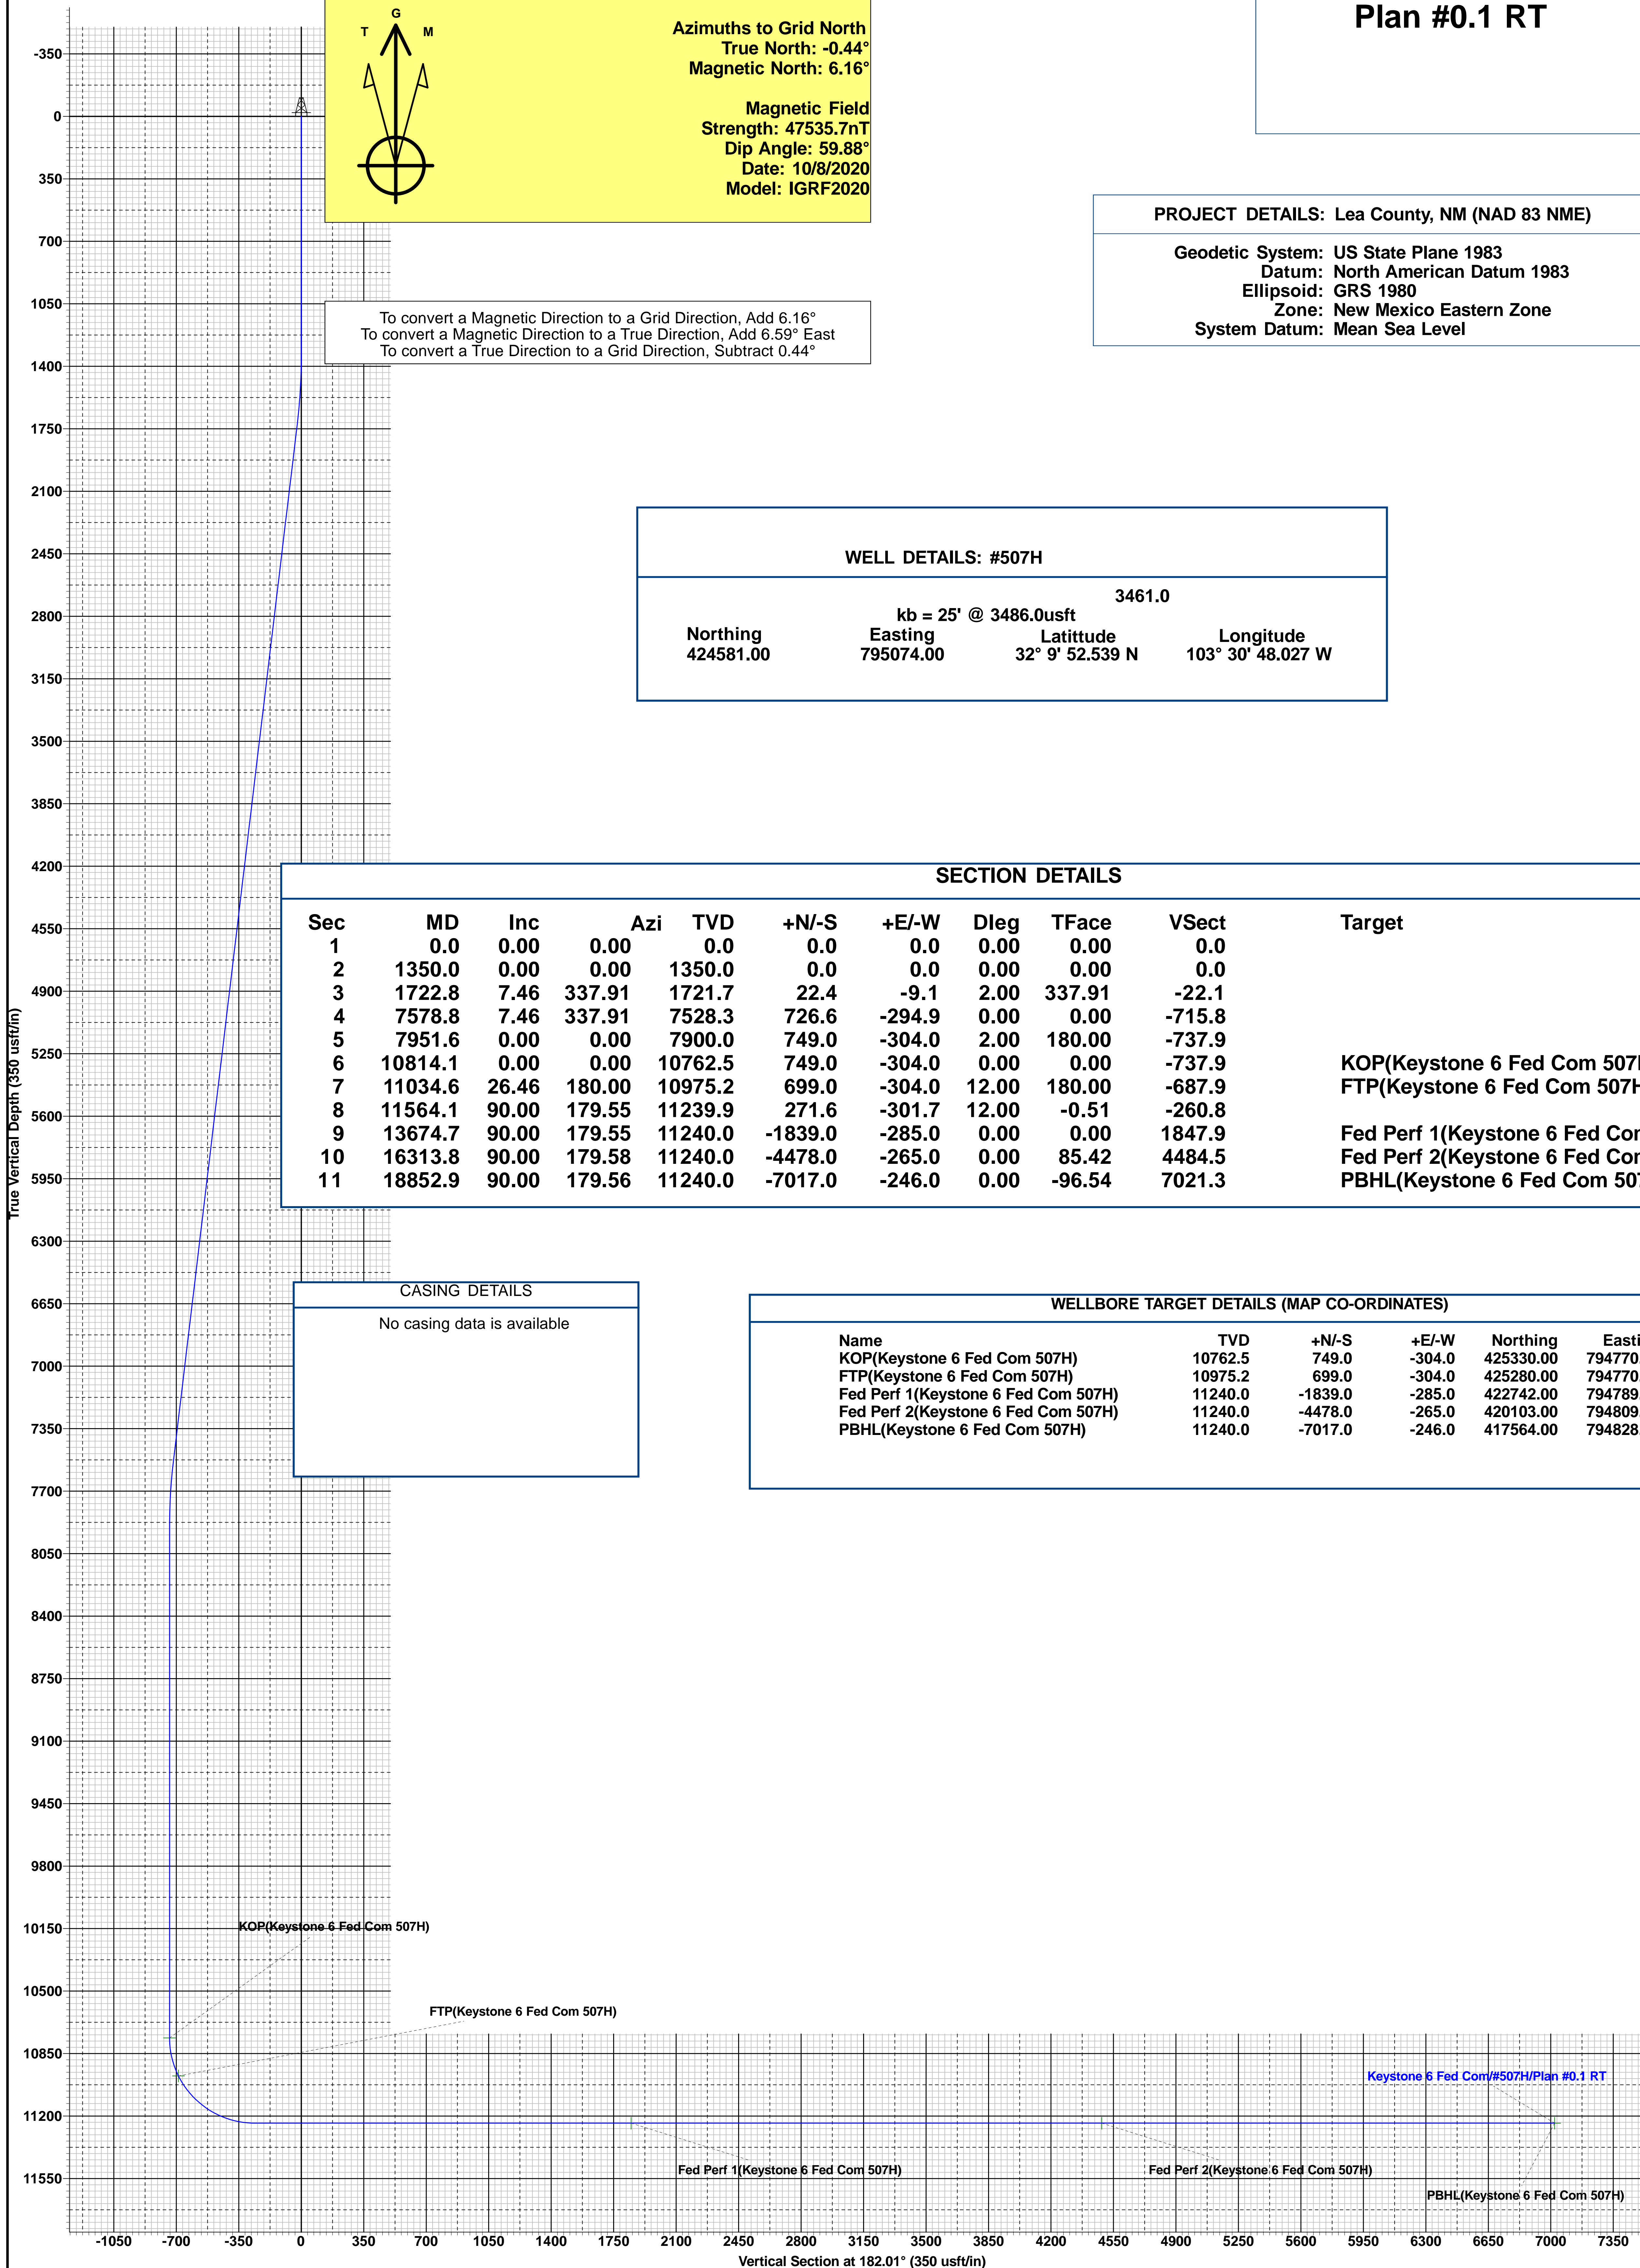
Plan #0.1 RT

G
T M

Azimuths to Grid North
True North: -0.44°
Magnetic North: 6.16°

Magnetic Field
Strength: 47535.7nT
Dip Angle: 59.88°
Date: 10/8/2020
Model: IGRF2020

To convert a Magnetic Direction to a Grid Direction, Add 6.16°
To convert a Magnetic Direction to a True Direction, Add 6.59° East
To convert a True Direction to a Grid Direction, Subtract 0.44°

PROJECT DETAILS: Lea County, NM (NAD 83 NME)

Geodetic System: US State Plane 1983
Datum: North American Datum 1983
Ellipsoid: GRS 1980
Zone: New Mexico Eastern Zone
System Datum: Mean Sea Level

WELL DETAILS: #507H

3461.0
kb = 25' @ 3486.0usft

| Northing | Easting | Latittude | Longitude |
|---|---|---|---|
| 424581.00 | 795074.00 | 32° 9' 52.539 N | 103° 30' 48.027 W |

SECTION DETAILS

| Sec | MD | Inc | Azi | TVD | +N/-S | +E/-W | Dleg | TFace | VSect | Target |
|---|---|---|---|---|---|---|---|---|---|---|
| 1 | 0.0 | 0.00 | 0.00 | 0.0 | 0.0 | 0.0 | 0.00 | 0.00 | 0.0 | |
| 2 | 1350.0 | 0.00 | 0.00 | 1350.0 | 0.0 | 0.0 | 0.00 | 0.00 | 0.0 | |
| 3 | 1722.8 | 7.46 | 337.91 | 1721.7 | 22.4 | -9.1 | 2.00 | 337.91 | -22.1 | |
| 4 | 7578.8 | 7.46 | 337.91 | 7528.3 | 726.6 | -294.9 | 0.00 | 0.00 | -715.8 | |
| 5 | 7951.6 | 0.00 | 0.00 | 7900.0 | 749.0 | -304.0 | 2.00 | 180.00 | -737.9 | |
| 6 | 10814.1 | 0.00 | 0.00 | 10762.5 | 749.0 | -304.0 | 0.00 | 0.00 | -737.9 | KOP(Keystone 6 Fed Com 507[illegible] |
| 7 | 11034.6 | 26.46 | 180.00 | 10975.2 | 699.0 | -304.0 | 12.00 | 180.00 | -687.9 | FTP(Keystone 6 Fed Com 507H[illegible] |
| 8 | 11564.1 | 90.00 | 179.55 | 11239.9 | 271.6 | -301.7 | 12.00 | -0.51 | -260.8 | |
| 9 | 13674.7 | 90.00 | 179.55 | 11240.0 | -1839.0 | -285.0 | 0.00 | 0.00 | 1847.9 | Fed Perf 1(Keystone 6 Fed Co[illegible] |
| 10 | 16313.8 | 90.00 | 179.58 | 11240.0 | -4478.0 | -265.0 | 0.00 | 85.42 | 4484.5 | Fed Perf 2(Keystone 6 Fed Co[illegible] |
| 11 | 18852.9 | 90.00 | 179.56 | 11240.0 | -7017.0 | -246.0 | 0.00 | -96.54 | 7021.3 | PBHL(Keystone 6 Fed Com 50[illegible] |

CASING DETAILS
No casing data is available

WELLBORE TARGET DETAILS (MAP CO-ORDINATES)

| Name | TVD | +N/-S | +E/-W | Northing | Easti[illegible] |
|---|---|---|---|---|---|
| KOP(Keystone 6 Fed Com 507H) | 10762.5 | 749.0 | -304.0 | 425330.00 | 794770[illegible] |
| FTP(Keystone 6 Fed Com 507H) | 10975.2 | 699.0 | -304.0 | 425280.00 | 794770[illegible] |
| Fed Perf 1(Keystone 6 Fed Com 507H) | 11240.0 | -1839.0 | -285.0 | 422742.00 | 794789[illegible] |
| Fed Perf 2(Keystone 6 Fed Com 507H) | 11240.0 | -4478.0 | -265.0 | 420103.00 | 794809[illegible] |
| PBHL(Keystone 6 Fed Com 507H) | 11240.0 | -7017.0 | -246.0 | 417564.00 | 794828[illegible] |

-350
0
350
700
1050
1400
1750
2100
2450
2800
3150
3500
3850
4200
4550
4900
5250
5600
5950
6300
6650
7000
7350
7700
8050
8400
8750
9100
9450
9800
10150
10500
10850
11200
11550

True Vertical Depth (350 usft/in)

KOP(Keystone 6 Fed Com 507H)
FTP(Keystone 6 Fed Com 507H)
Keystone 6 Fed Com/#507H/Plan #0.1 RT
Fed Perf 1(Keystone 6 Fed Com 507H)
Fed Perf 2(Keystone 6 Fed Com 507H)
PBHL(Keystone 6 Fed Com 507H)

-1050 -700 -350 0 350 700 1050 1400 1750 2100 2450 2800 3150 3500 3850 4200 4550 4900 5250 5600 5950 6300 6650 7000 7350

Vertical Section at 182.01° (350 usft/in)